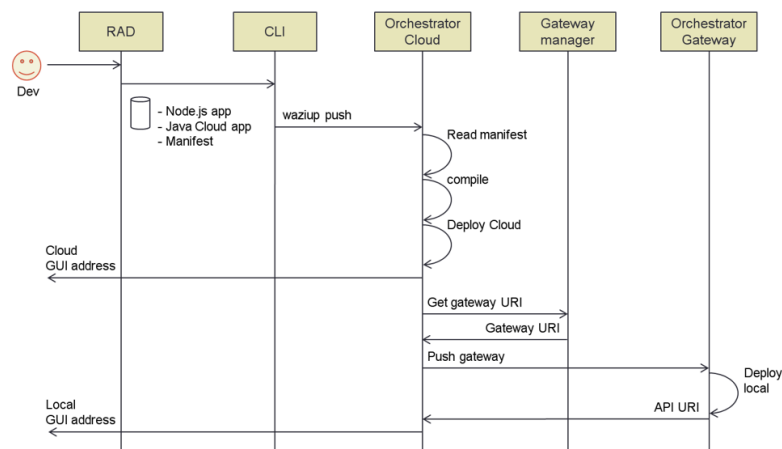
RAD

CLI

Orchestrator Cloud

Gateway manager

Orchestrator Gateway

Dev

- Node.js app
- Java Cloud app
- Manifest

waziup push

Read manifest

compile

Deploy Cloud

Cloud GUI address

Get gateway URI

Gateway URI

Push gateway

Deploy local

API URI

Local GUI address